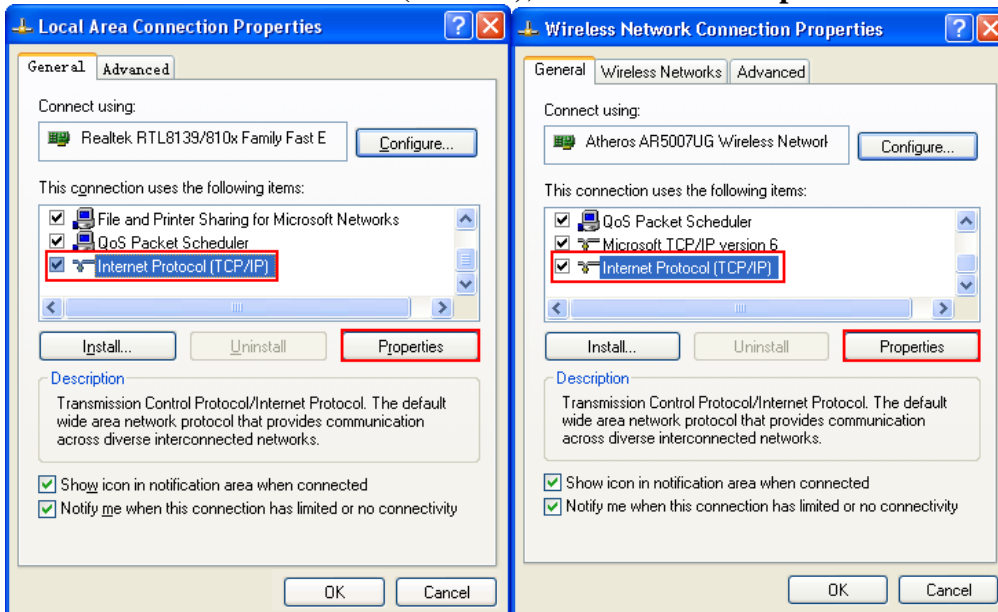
Local Area Connection Properties

General | Advanced

Connect using:

Realtek RTL8139/810x Family Fast E

Configure...

This connection uses the following items:

File and Printer Sharing for Microsoft Networks

QoS Packet Scheduler

Internet Protocol (TCP/IP)

Install... | Uninstall | Properties

Description

Transmission Control Protocol/Internet Protocol. The default wide area network protocol that provides communication across diverse interconnected networks.

Show icon in notification area when connected

Notify me when this connection has limited or no connectivity

OK | Cancel

Wireless Network Connection Properties

General | Wireless Networks | Advanced

Connect using:

Atheros AR5007UG Wireless Networl

Configure...

This connection uses the following items:

QoS Packet Scheduler

Microsoft TCP/IP version 6

Internet Protocol (TCP/IP)

Install... | Uninstall | Properties

Description

Transmission Control Protocol/Internet Protocol. The default wide area network protocol that provides communication across diverse interconnected networks.

Show icon in notification area when connected

Notify me when this connection has limited or no connectivity

OK | Cancel